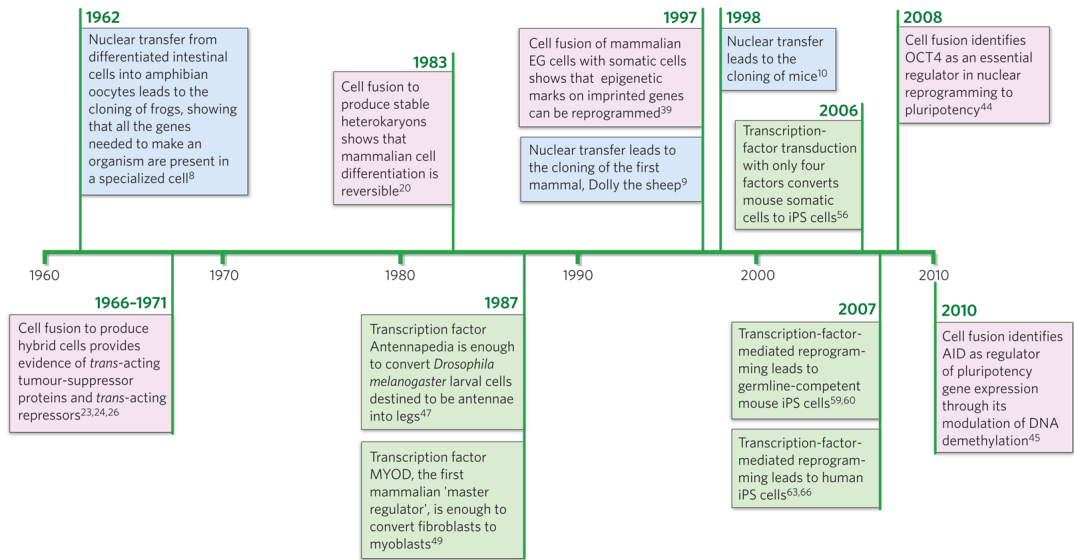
1962
Nuclear transfer from differentiated intestinal cells into amphibian oocytes leads to the cloning of frogs, showing that all the genes needed to make an organism are present in a specialized cell$^{8}$

1983
Cell fusion to produce stable heterokaryons shows that mammalian cell differentiation is reversible$^{20}$

1997
Cell fusion of mammalian EG cells with somatic cells shows that epigenetic marks on imprinted genes can be reprogrammed$^{39}$

Nuclear transfer leads to the cloning of the first mammal, Dolly the sheep$^{9}$

1998
Nuclear transfer leads to the cloning of mice$^{10}$

2006
Transcription-factor transduction with only four factors converts mouse somatic cells to iPS cells$^{56}$

2008
Cell fusion identifies OCT4 as an essential regulator in nuclear reprogramming to pluripotency$^{44}$

1960
1970
1980
1990
2000
2010

1966–1971
Cell fusion to produce hybrid cells provides evidence of trans-acting tumour-suppressor proteins and trans-acting repressors$^{23,24,26}$

1987
Transcription factor Antennapedia is enough to convert Drosophila melanogaster larval cells destined to be antennae into legs$^{47}$

Transcription factor MYOD, the first mammalian 'master regulator', is enough to convert fibroblasts to myoblasts$^{49}$

2007
Transcription-factor-mediated reprogramming leads to germline-competent mouse iPS cells$^{59,60}$

Transcription-factor-mediated reprogramming leads to human iPS cells$^{63,66}$

2010
Cell fusion identifies AID as regulator of pluripotency gene expression through its modulation of DNA demethylation$^{45}$